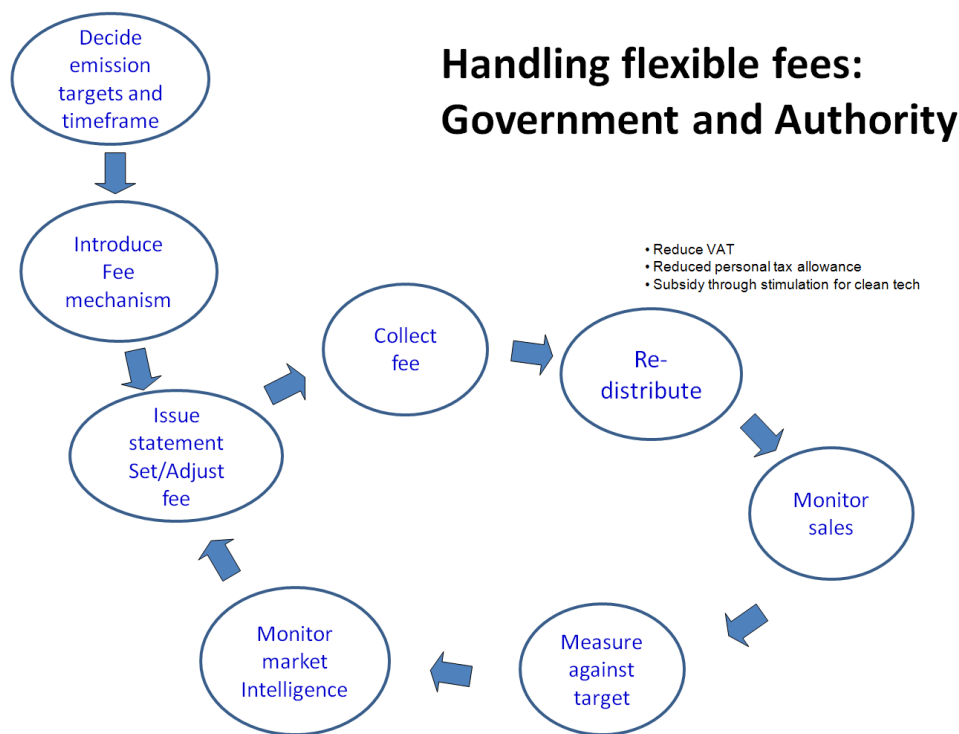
Handling flexible fees: Government and Authority

Decide emission targets and timeframe

Introduce Fee mechanism

Issue statement Set/Adjust fee

Collect fee

Re-distribute

• Reduce VAT
• Reduced personal tax allowance
• Subsidy through stimulation for clean tech

Monitor sales

Measure against target

Monitor market Intelligence